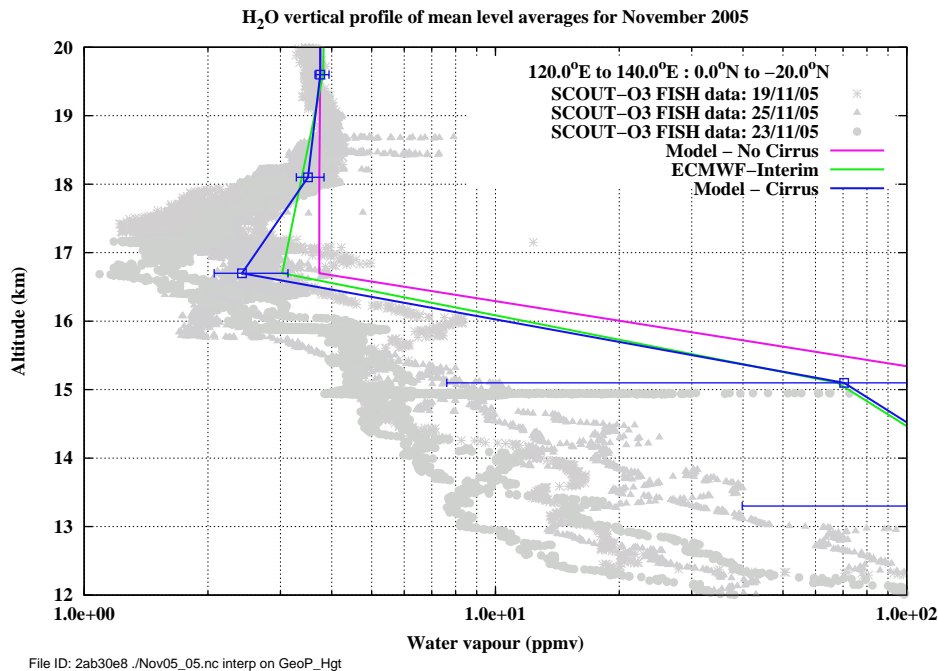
$H_2O$ vertical profile of mean level averages for November 2005

$120.0^oE$ to $140.0^oE$ : $0.0^oN$ to $-20.0^oN$
SCOUT−O3 FISH data: 19/11/05
SCOUT−O3 FISH data: 25/11/05
SCOUT−O3 FISH data: 23/11/05
Model − No Cirrus
ECMWF−Interim
Model − Cirrus

Altitude (km)

20
19
18
17
16
15
14
13
12

1.0e+00
1.0e+01
1.0e+02

Water vapour (ppmv)

File ID: 2ab30e8 ./Nov05_05.nc interp on GeoP_Hgt